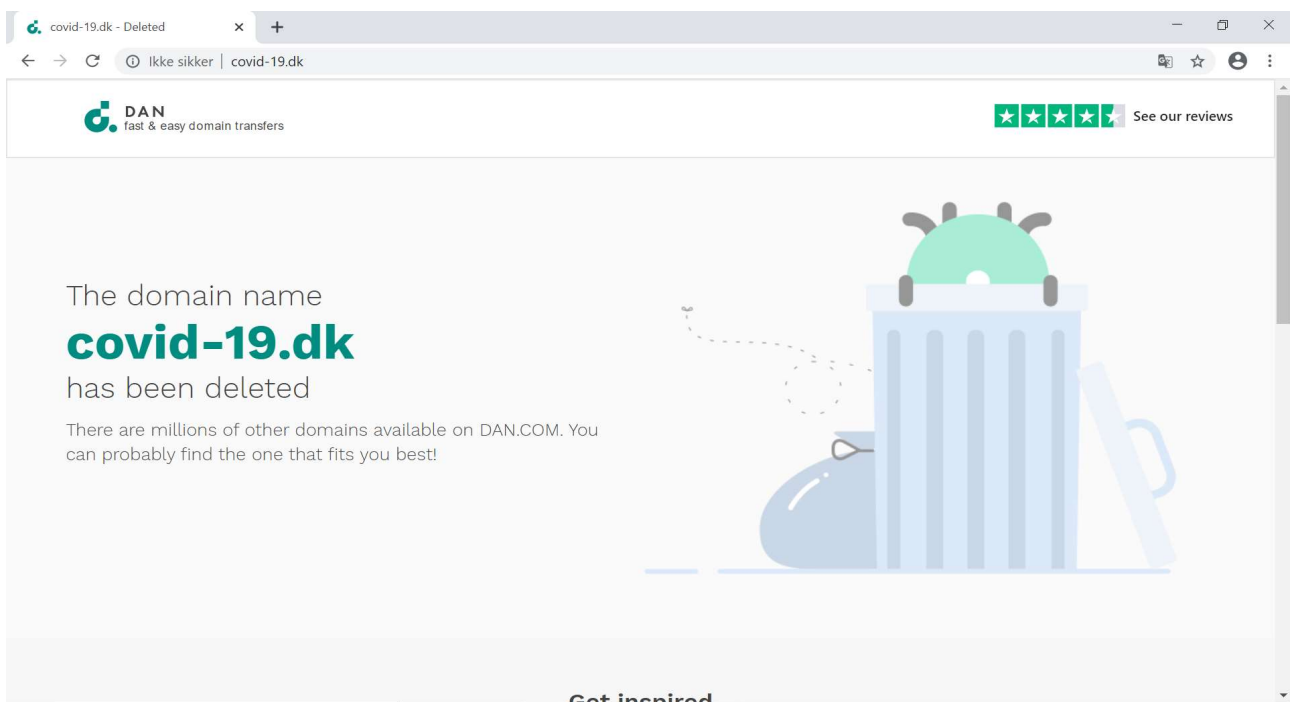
covid-19.dk - Deleted

Ikke sikker | covid-19.dk

DAN
fast & easy domain transfers

See our reviews

The domain name
covid-19.dk
has been deleted

There are millions of other domains available on DAN.COM. You can probably find the one that fits you best!

Get inspired